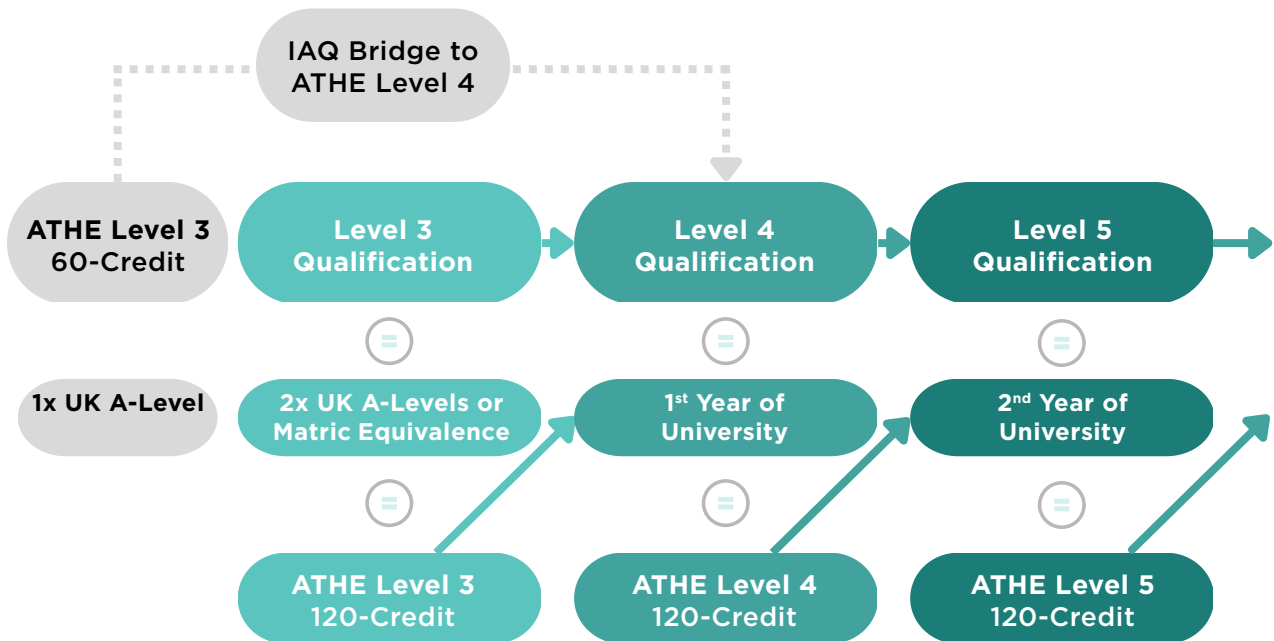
IAQ Bridge to ATHE Level 4

ATHE Level 3 60-Credit

Level 3 Qualification

Level 4 Qualification

Level 5 Qualification

=

=

=

1x UK A-Level

2x UK A-Levels or Matric Equivalence

1$^{st}$ Year of University

2$^{nd}$ Year of University

=

=

=

ATHE Level 3 120-Credit

ATHE Level 4 120-Credit

ATHE Level 5 120-Credit